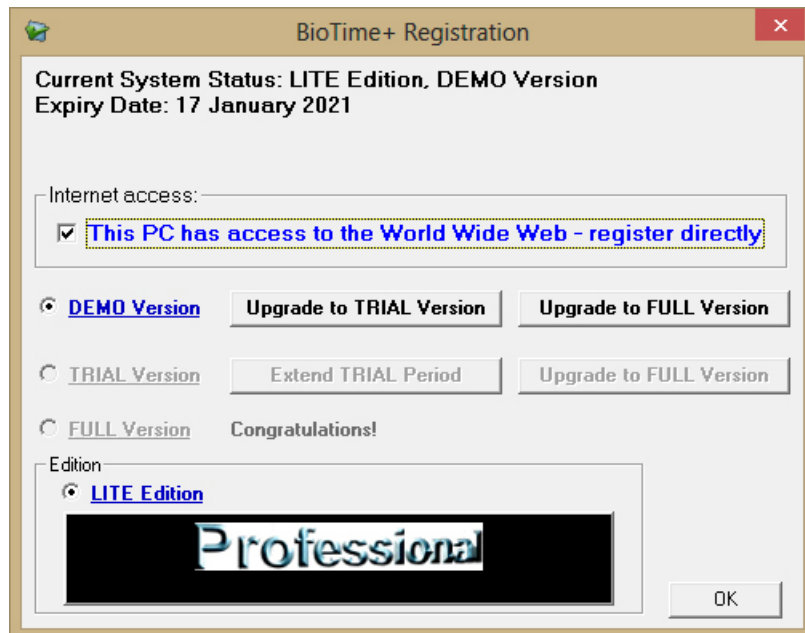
BioTime+ Registration

Current System Status: LITE Edition, DEMO Version
Expiry Date: 17 January 2021

Internet access:
This PC has access to the World Wide Web - register directly

DEMO Version
Upgrade to TRIAL Version
Upgrade to FULL Version

TRIAL Version
Extend TRIAL Period
Upgrade to FULL Version

FULL Version
Congratulations!

Edition
LITE Edition

Professional

OK